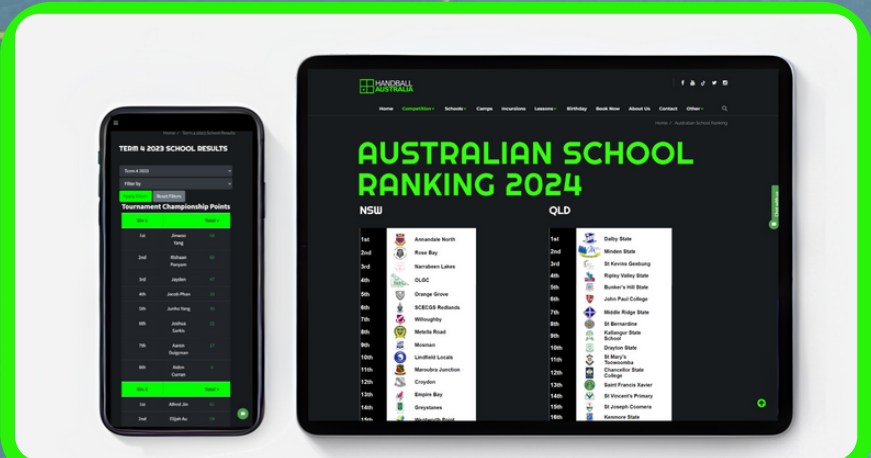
Home / Term 4 2023 School Results

TERM 4 2023 SCHOOL RESULTS

Term 4 2023

Filter by

Apply Filters Reset Filters

Tournament Championship Points

| Div 1 | Total |
|---|---|
| 1st | Jinwoo Yang | 19 |
| 2nd | Rishaan Ponyem | 18 |
| 3rd | Jayden | 17 |
| 4th | Jacob Phan | 15 |
| 5th | Junho Yang | 10 |
| 6th | Joshua Sarkis | 9 |
| 7th | Aaron Duignan | 7 |
| 8th | Aiden Curran | 5 |

| Div 2 | Total |
|---|---|
| 1st | Alfred Jin | 13 |
| 2nd | Elijah Au | 13 |

HANDBALL AUSTRALIA

Home Competition Schools Camps Incursions Lessons Birthday Book Now About Us Contact Other

Home / Australian School Ranking

AUSTRALIAN SCHOOL RANKING 2024

NSW

| 1st | Annandale North |
|---|---|
| 2nd | Rose Bay |
| 3rd | Narrabeen Lakes |
| 4th | OLGC |
| 5th | Orange Grove |
| 6th | SCECGS Redlands |
| 7th | Willoughby |
| 8th | Metella Road |
| 9th | Mosman |
| 10th | Lindfield Locals |
| 11th | Maroubra Junction |
| 12th | Croydon |
| 13th | Empire Bay |
| 14th | Greystanes |
| 15th | Wentworth Point |

QLD

| 1st | Dalby State |
|---|---|
| 2nd | Minden State |
| 3rd | St Kevins Geebung |
| 4th | Ripley Valley State |
| 5th | Bunker's Hill State |
| 6th | John Paul College |
| 7th | Middle Ridge State |
| 8th | St Bernardine |
| 9th | Kallangur State School |
| 10th | Drayton State |
| 11th | St Mary's Toowoomba |
| 12th | Chancellor State College |
| 13th | Saint Francis Xavier |
| 14th | St Vincent's Primary |
| 15th | St Joseph Coomera |
| 16th | Kenmore State |